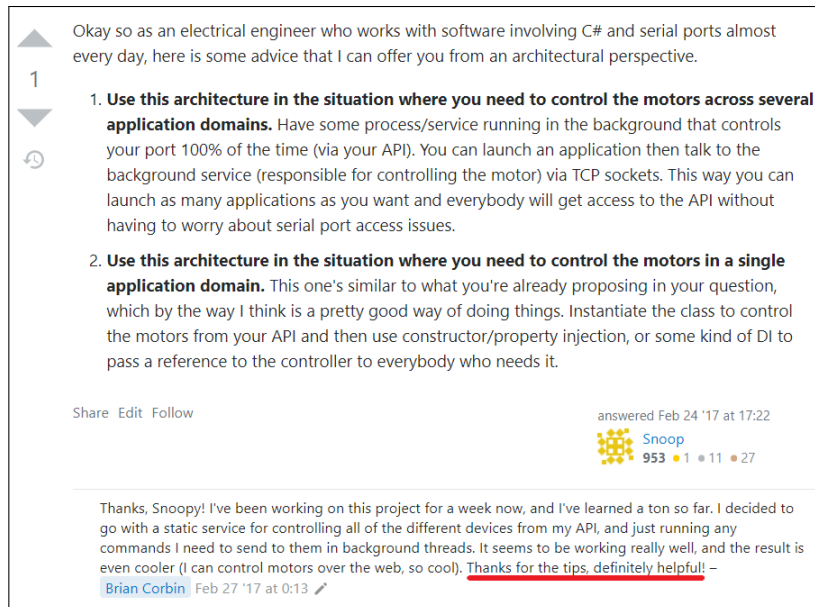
1

Okay so as an electrical engineer who works with software involving C# and serial ports almost every day, here is some advice that I can offer you from an architectural perspective.

1. **Use this architecture in the situation where you need to control the motors across several application domains.** Have some process/service running in the background that controls your port 100% of the time (via your API). You can launch an application then talk to the background service (responsible for controlling the motor) via TCP sockets. This way you can launch as many applications as you want and everybody will get access to the API without having to worry about serial port access issues.

2. **Use this architecture in the situation where you need to control the motors in a single application domain.** This one's similar to what you're already proposing in your question, which by the way I think is a pretty good way of doing things. Instantiate the class to control the motors from your API and then use constructor/property injection, or some kind of DI to pass a reference to the controller to everybody who needs it.

Share Edit Follow

answered Feb 24 '17 at 17:22
Snoop
953 • 1 • 11 • 27

Thanks, Snoopy! I've been working on this project for a week now, and I've learned a ton so far. I decided to go with a static service for controlling all of the different devices from my API, and just running any commands I need to send to them in background threads. It seems to be working really well, and the result is even cooler (I can control motors over the web, so cool). Thanks for the tips, definitely helpful! – Brian Corbin Feb 27 '17 at 0:13